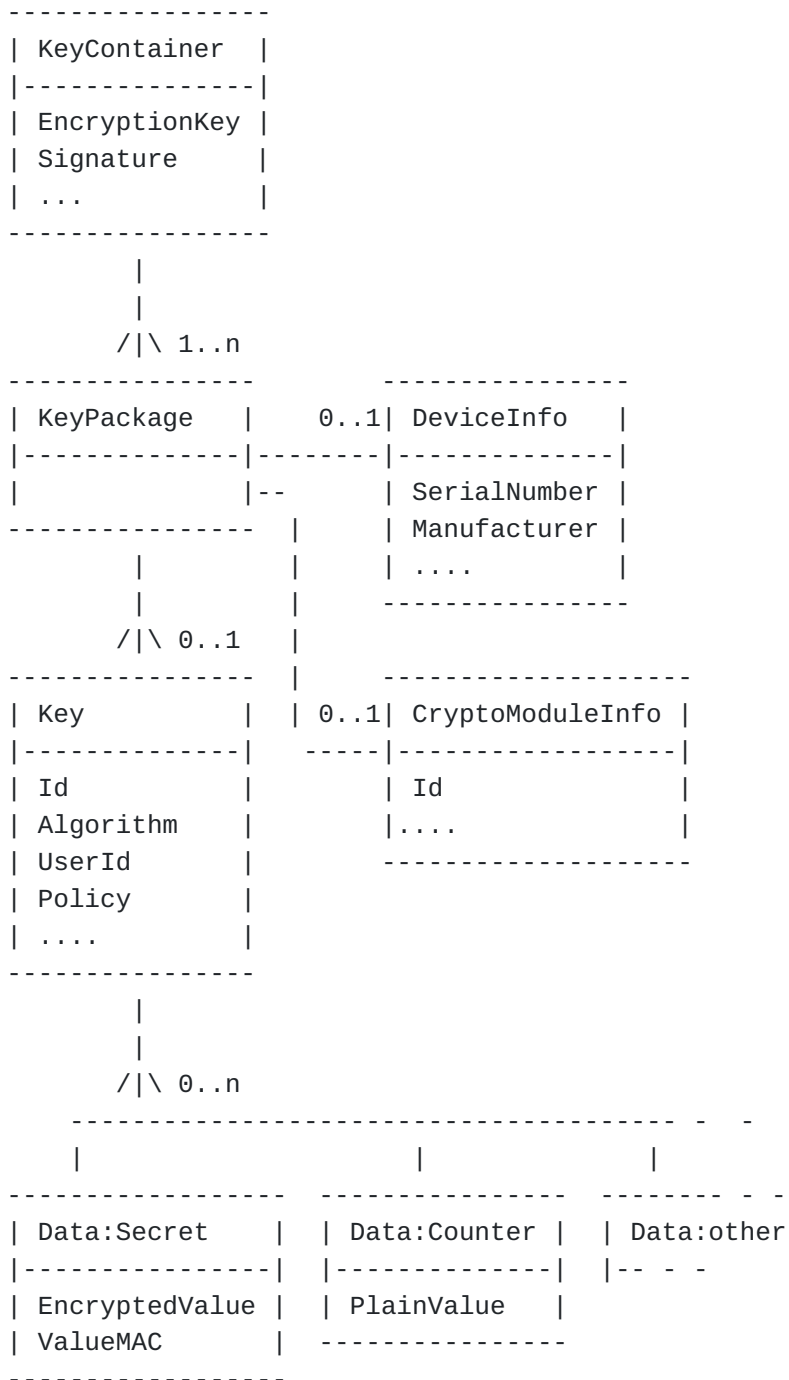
KeyContainer
EncryptionKey
Signature
...

1..n

KeyPackage
0..1
DeviceInfo
SerialNumber
Manufacturer
....

0..1

Key
Id
Algorithm
UserId
Policy
....

0..1
CryptoModuleInfo
Id
....

0..n

Data:Secret
EncryptedValue
ValueMAC

Data:Counter
PlainValue

Data:other